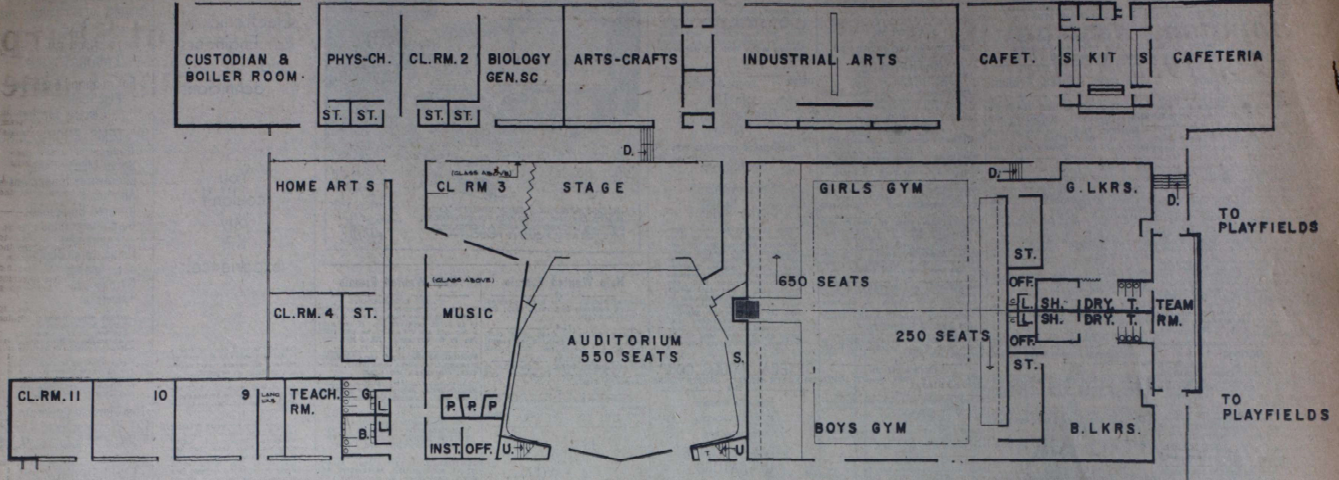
CUSTODIAN & BOILER ROOM
PHYS-CH.
ST. ST.
CL.RM.2
ST. ST.
BIOLOGY GEN.SC
ARTS-CRAFTS
INDUSTRIAL ARTS
CAFET.
S KIT S
CAFETERIA
D.
HOME ARTS
(CLASS ABOVE)
CL RM 3
STAGE
GIRLS GYM
D.
G.LKRS.
D.
TO PLAYFIELDS
ST.
(CLASS ABOVE)
650 SEATS
OFF.
L. SH. DRY. T.
L. SH. DRY. T.
TEAM RM.
CL.RM.4
ST.
MUSIC
AUDITORIUM 550 SEATS
250 SEATS
OFF.
S.
ST.
CL.RM.11
10
9
TEACH. RM.
G.
L
B.
L
P. P. P.
INST. OFF.
U.
U.
BOYS GYM
B.LKRS.
TO PLAYFIELDS